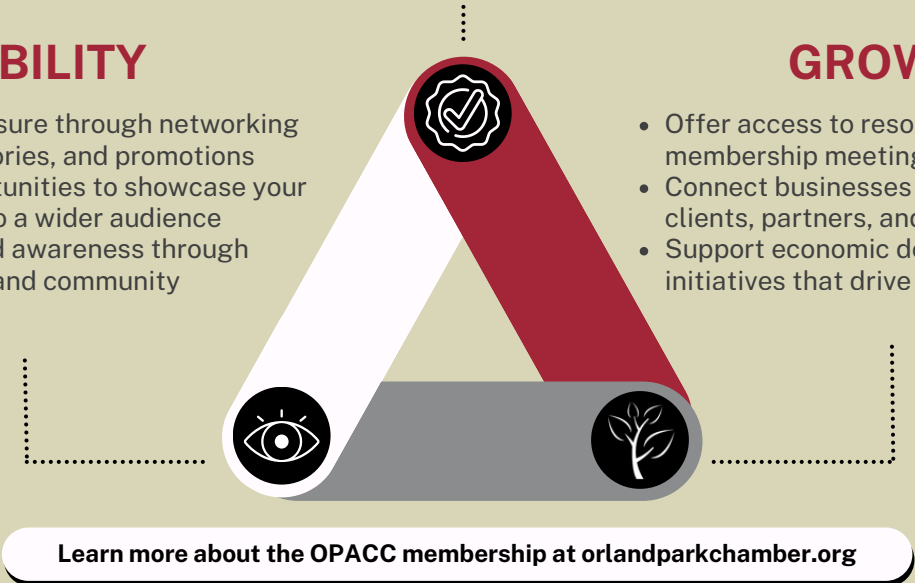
BILITY

sure through networking ories, and promotions tunities to showcase your o a wider audience d awareness through and community

GROW

Offer access to reso membership meeting
Connect businesses clients, partners, and
Support economic de initiatives that drive

Learn more about the OPACC membership at orlandparkchamber.org